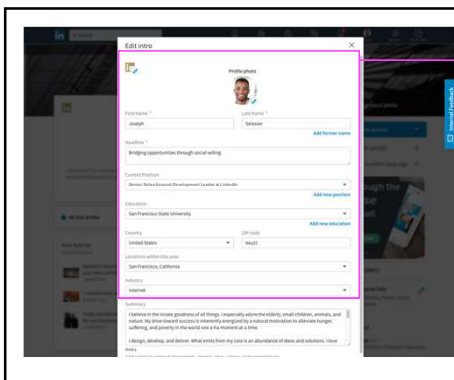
Edit intro

Profile photo

First Name *
Joseph

Last Name *
Salasse

Add former name

Headline *
Bridging opportunities through social selling

Current Position
Senior Sales Account Development Leader at LinkedIn

Add new position

Education
San Francisco State University

Add new education

Country
United States

ZIP code
94101

Locations within this area
San Francisco, California

Industry
Internet

Summary
I believe in the innate goodness of all things. I especially adore the elderly, small children, animals, and nature. My drive toward success is inherently energized by a natural motivation to alleviate hunger, suffering, and poverty in the world one a ha moment at a time.

I design, develop, and deliver: What emits from my core is an abundance of ideas and solutions. I love

Media

Internal Feedback